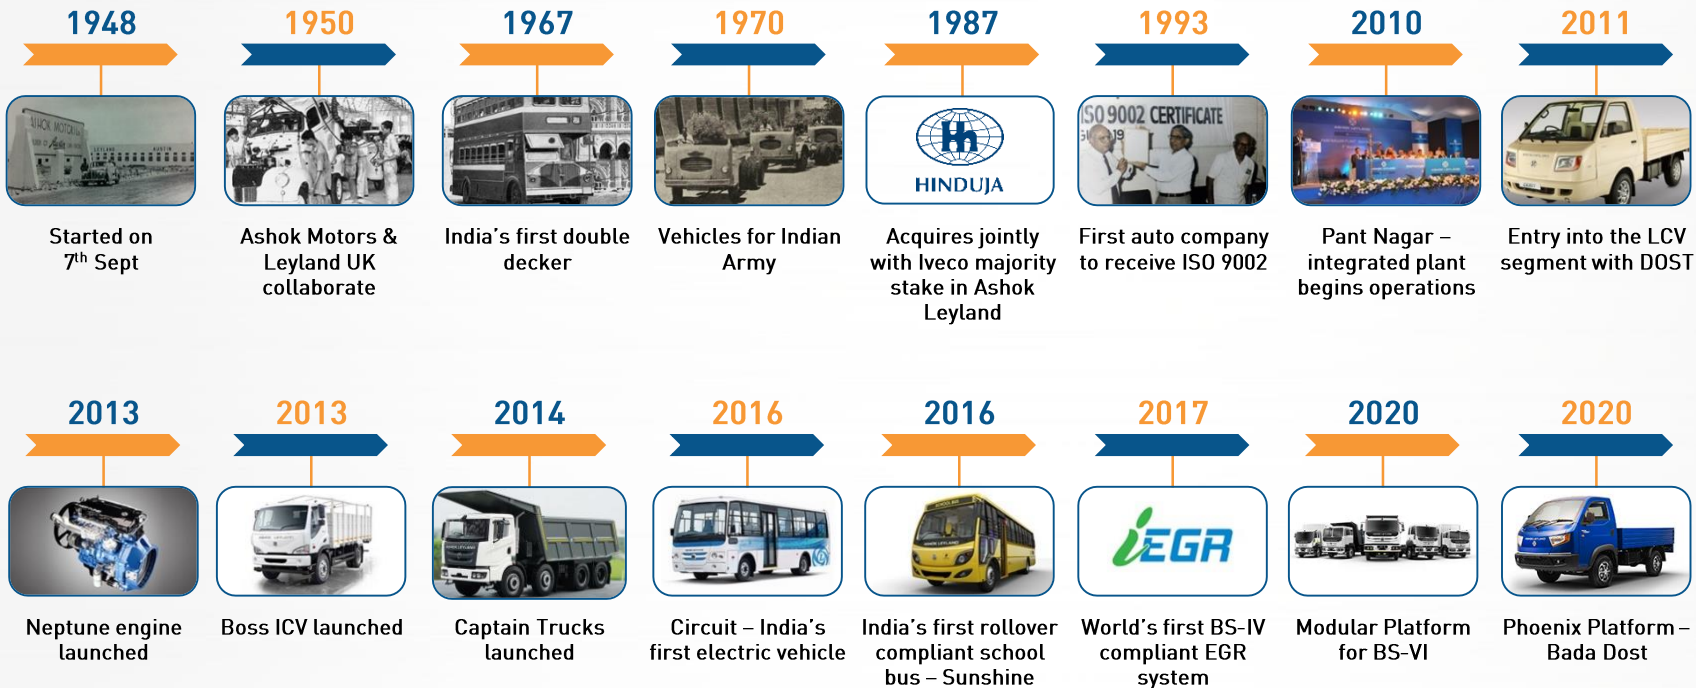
1948

Started on 7$^{th}$ Sept

1950

Ashok Motors & Leyland UK collaborate

1967

India's first double decker

1970

Vehicles for Indian Army

1987

HINDUJA

Acquires jointly with Iveco majority stake in Ashok Leyland

1993

ISO 9002 CERTIFICATE

First auto company to receive ISO 9002

2010

Pant Nagar – integrated plant begins operations

2011

Entry into the LCV segment with DOST

2013

Neptune engine launched

2013

Boss ICV launched

2014

Captain Trucks launched

2016

Circuit – India's first electric vehicle

2016

India's first rollover compliant school bus – Sunshine

2017

iEGR

World's first BS-IV compliant EGR system

2020

Modular Platform for BS-VI

2020

Phoenix Platform – Bada Dost